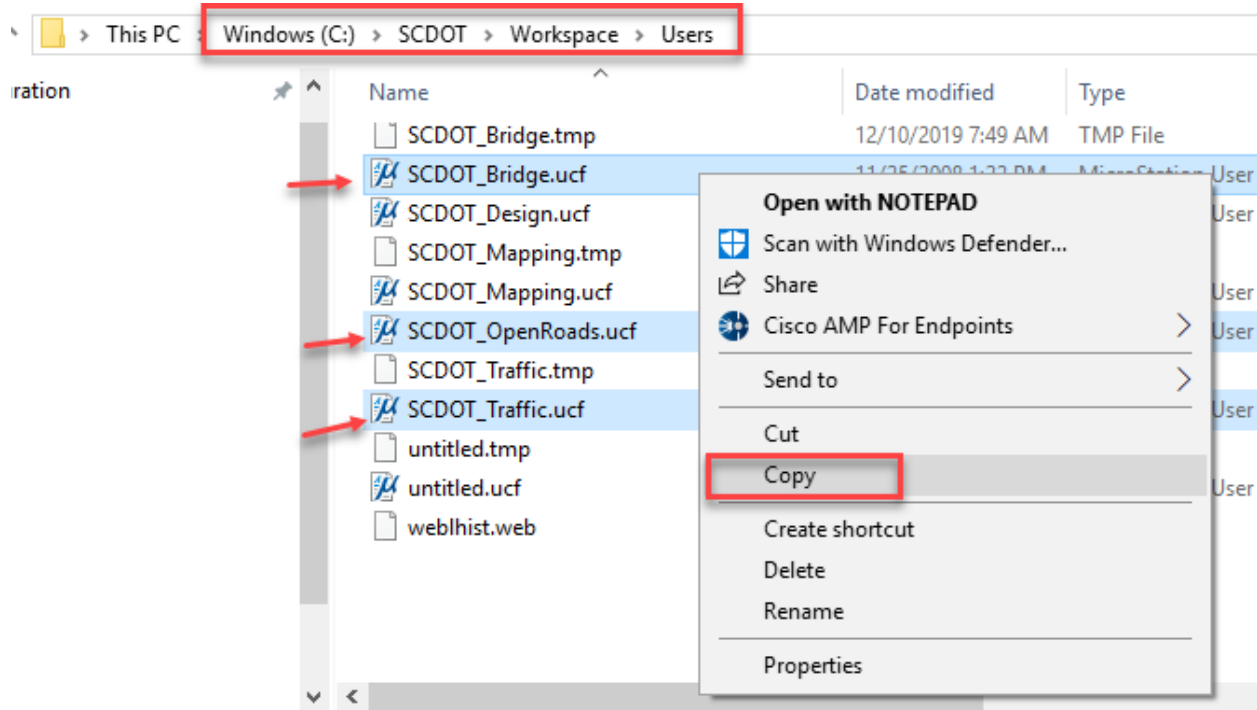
This PC › Windows (C:) › SCDOT › Workspace › Users

ration

Name | Date modified | Type

SCDOT_Bridge.tmp 12/10/2019 7:49 AM TMP File
SCDOT_Bridge.ucf 11/25/2009 1:22 PM MicroStation User
SCDOT_Design.ucf User
SCDOT_Mapping.tmp
SCDOT_Mapping.ucf User
SCDOT_OpenRoads.ucf User
SCDOT_Traffic.tmp
SCDOT_Traffic.ucf User
untitled.tmp
untitled.ucf User
weblhist.web

Open with NOTEPAD
Scan with Windows Defender...
Share
Cisco AMP For Endpoints
Send to
Cut
Copy
Create shortcut
Delete
Rename
Properties